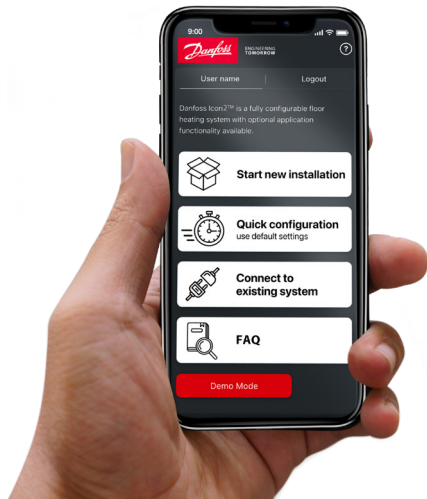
9:00

Danfoss ENGINEERING TOMORROW

?

User name

Logout

Danfoss Icon2™ is a fully configurable floor heating system with optional application functionality available.

Start new installation

Quick configuration
use default settings

Connect to existing system

FAQ

Demo Mode